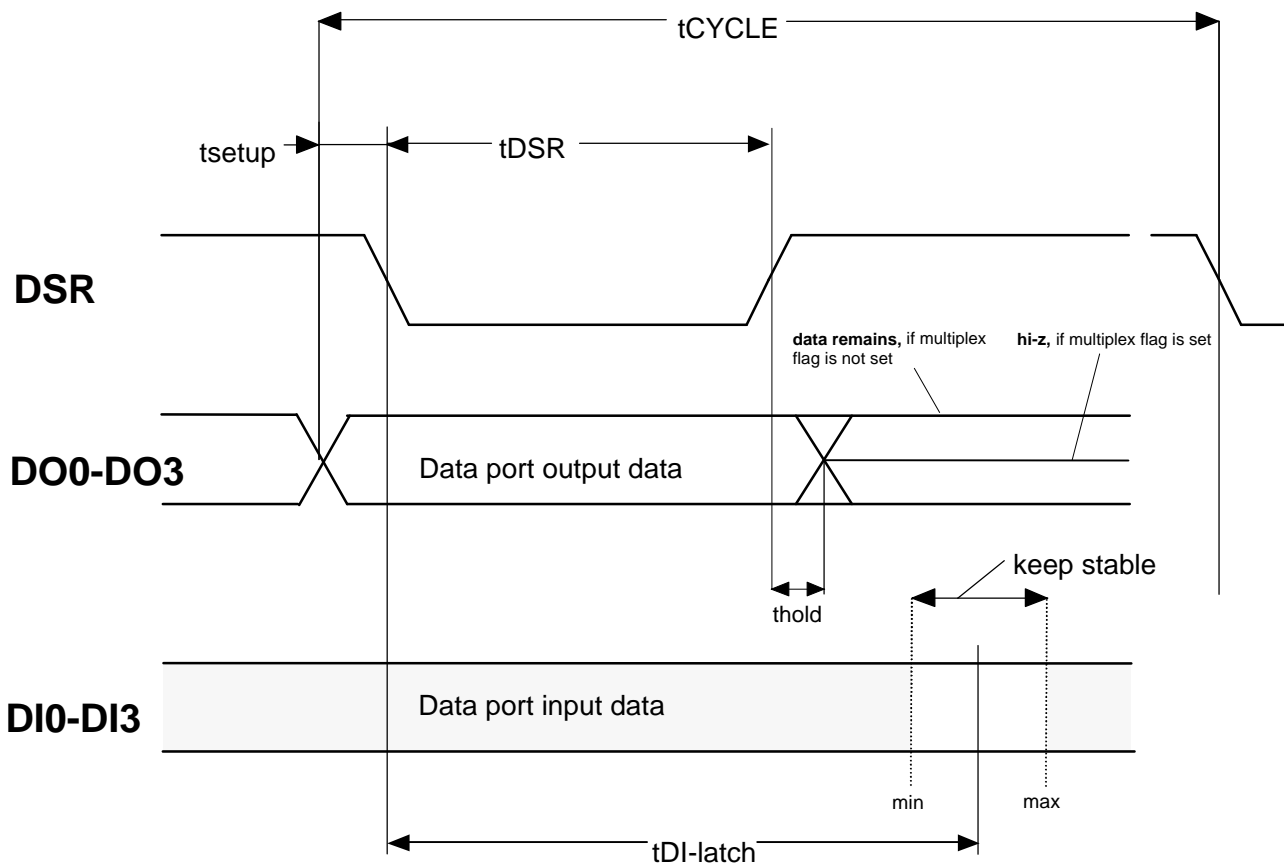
tCYCLE

tsetup

tDSR

DSR

**data remains,** if multiplex flag is not set

**hi-z,** if multiplex flag is set

DO0-DO3

Data port output data

keep stable

thold

DI0-DI3

Data port input data

min

max

tDI-latch